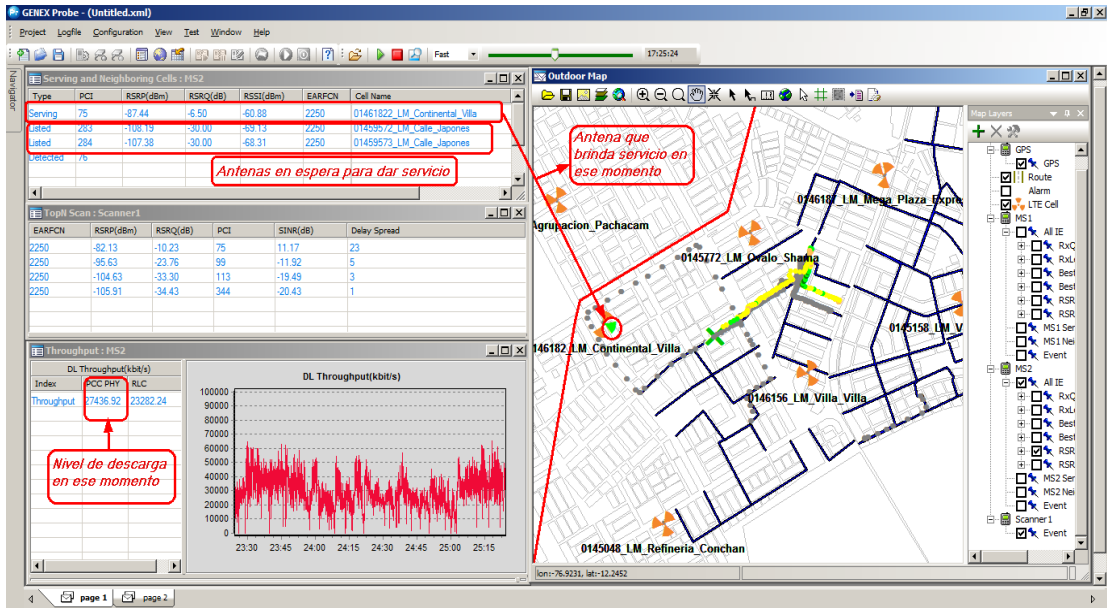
GENEX Probe - (Untitled.xml)

Project Logfile Configuration View Test Window Help

Fast 17:25:24

Navigator

Serving and Neighboring Cells : MS2

| Type | PCI | RSRP(dBm) | RSRQ(dB) | RSSI(dBm) | EARFCN | Cell Name |
|---|---|---|---|---|---|---|
| Serving | 75 | -87.44 | -6.50 | -60.88 | 2250 | 01461822_LM_Continental_Villa |
| Listed | 283 | -108.19 | -30.00 | -69.13 | 2250 | 01459572_LM_Calle_Japones |
| Listed | 284 | -107.38 | -30.00 | -68.31 | 2250 | 01459573_LM_Calle_Japones |
| Detected | 76 | | | | | |

Antenas en espera para dar servicio

TopN Scan : Scanner1

| EARFCN | RSRP(dBm) | RSRQ(dB) | PCI | SINR(dB) | Delay Spread |
|---|---|---|---|---|---|
| 2250 | -82.13 | -10.23 | 75 | 11.17 | 23 |
| 2250 | -95.63 | -23.76 | 99 | -11.92 | 5 |
| 2250 | -104.63 | -33.30 | 113 | -19.49 | 3 |
| 2250 | -105.91 | -34.43 | 344 | -20.43 | 1 |

Throughput : MS2

| Index | PCC PHY | RLC |
|---|---|---|
| Throughput | 27436.92 | 23282.24 |

DL Throughput(kbit/s)

Nivel de descarga en ese momento

DL Throughput(kbit/s)

100000
90000
80000
70000
60000
50000
40000
30000
20000
10000
0

23:30 23:45 24:00 24:15 24:30 24:45 25:00 25:15

Outdoor Map

Antena que brinda servicio en ese momento

0146187_LM_Mega_Plaza_Expre
Agrupacion_Pachacam
0145772_LM_Ovalo_Shama
0145158_LM_V
0146182_LM_Continental_Villa
0146156_LM_Villa_Villa
0145048_LM_Refineria_Conchan

lon:-76.9231, lat:-12.2452

Map Layers
GPS
GPS
Route
Alarm
LTE Cell
MS1
All IE
RxQ
RxL
Best
Best
RSR
RSR
MS1 Ser
MS1 Nei
Event
MS2
All IE
RxQ
RxL
Best
Best
RSR
RSR
MS2 Ser
MS2 Nei
Event
Scanner1
Event

page 1 page 2